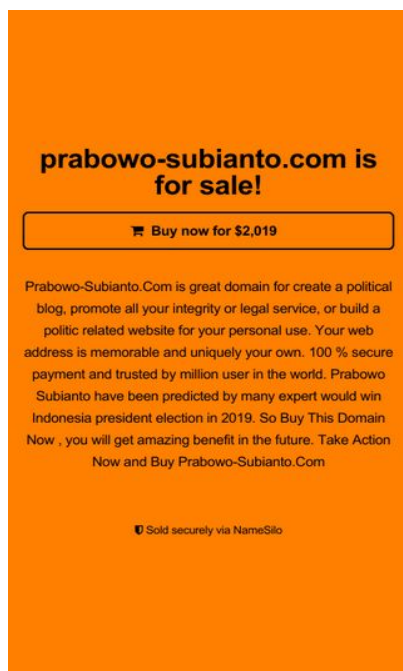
prabowo-subianto.com is for sale!

Buy now for $2,019

Prabowo-Subianto.Com is great domain for create a political blog, promote all your integrity or legal service, or build a politic related website for your personal use. Your web address is memorable and uniquely your own. 100 % secure payment and trusted by million user in the world. Prabowo Subianto have been predicted by many expert would win Indonesia president election in 2019. So Buy This Domain Now , you will get amazing benefit in the future. Take Action Now and Buy Prabowo-Subianto.Com

Sold securely via NameSilo